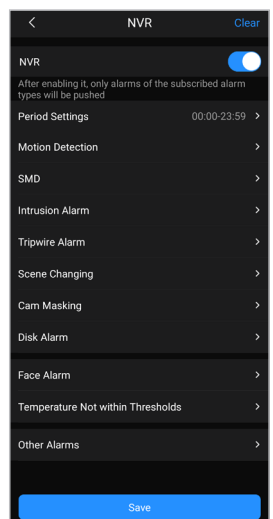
NVR
Clear

NVR

After enabling it, only alarms of the subscribed alarm types will be pushed

Period Settings 00:00-23:59

Motion Detection

SMD

Intrusion Alarm

Tripwire Alarm

Scene Changing

Cam Masking

Disk Alarm

Face Alarm

Temperature Not within Thresholds

Other Alarms

Save